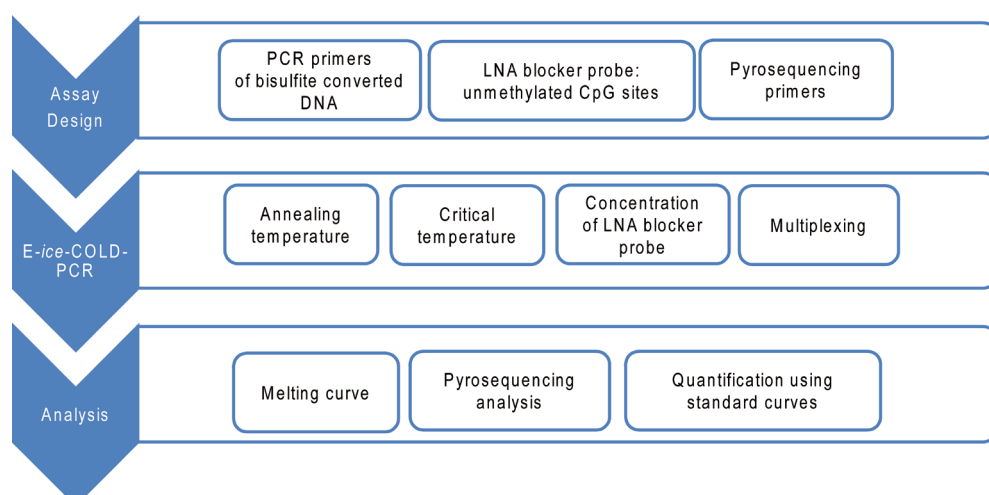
Assay Design

PCR primers of bisulfite converted DNA

LNA blocker probe: unmethylated CpG sites

Pyrosequencing primers

E-*ice*-COLD-PCR

Annealing temperature

Critical temperature

Concentration of LNA blocker probe

Multiplexing

Analysis

Melting curve

Pyrosequencing analysis

Quantification using standard curves